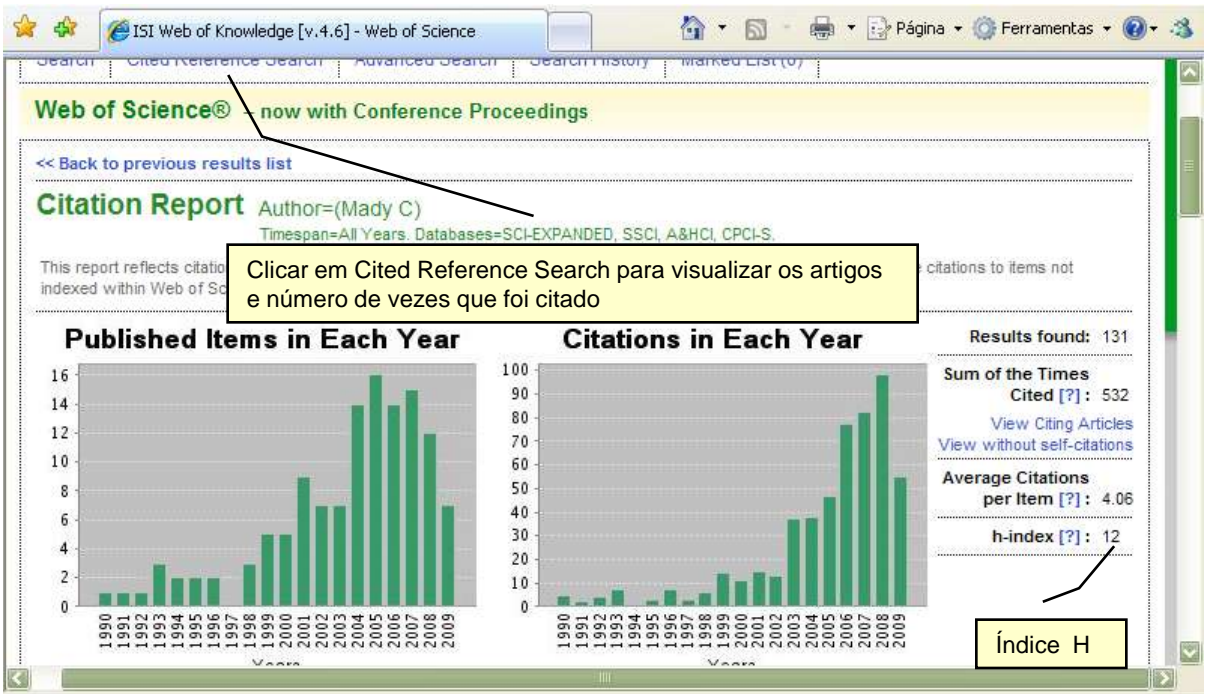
ISI Web of Knowledge [v.4.6] - Web of Science

Página ▾ Ferramentas ▾

Search | Cited Reference Search | Advanced Search | Search History | Marked List (0)

Web of Science® – now with Conference Proceedings

<< Back to previous results list

Citation Report Author=(Mady C)

Timespan=All Years. Databases=SCI-EXPANDED, SSCI, A&HCI, CPCI-S.

This report reflects citatio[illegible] citations to items not indexed within Web of Sc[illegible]

Clicar em Cited Reference Search para visualizar os artigos e número de vezes que foi citado

Published Items in Each Year

16
14
12
10
8
6
4
2
0

1990 1991 1992 1993 1994 1995 1996 1997 1998 1999 2000 2001 2002 2003 2004 2005 2006 2007 2008 2009

Years

Citations in Each Year

100
90
80
70
60
50
40
30
20
10
0

1990 1991 1992 1993 1994 1995 1996 1997 1998 1999 2000 2001 2002 2003 2004 2005 2006 2007 2008 2009

Years

Results found: 131

Sum of the Times Cited [?] : 532

View Citing Articles

View without self-citations

Average Citations per Item [?] : 4.06

h-index [?] : 12

Índice H